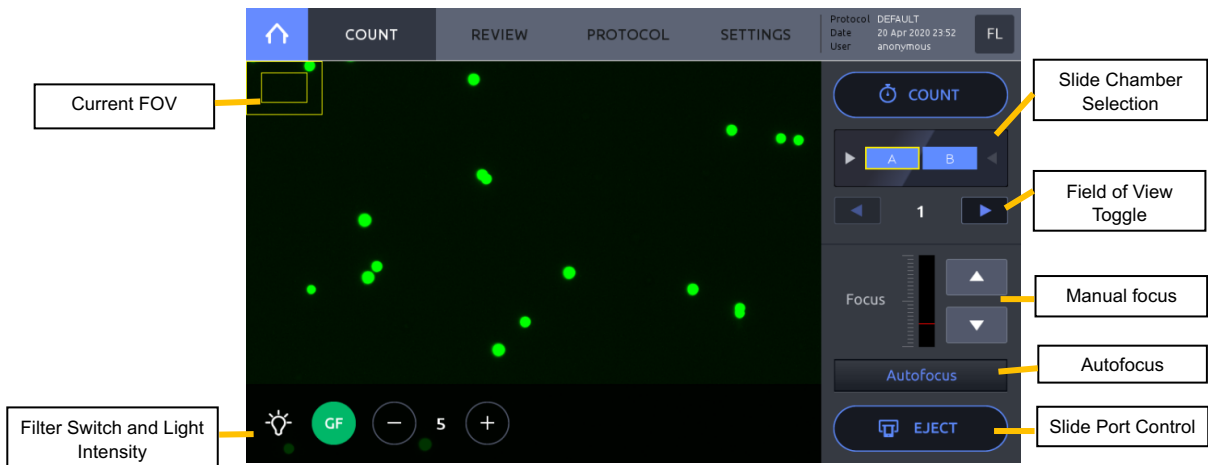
COUNT
REVIEW
PROTOCOL
SETTINGS
Protocol DEFAULT
Date 20 Apr 2020 23:52
User anonymous
FL

Current FOV

COUNT

Slide Chamber Selection

A
B

Field of View Toggle

1

Focus

Manual focus

Autofocus

Autofocus

GF
5

EJECT

Filter Switch and Light Intensity

Slide Port Control